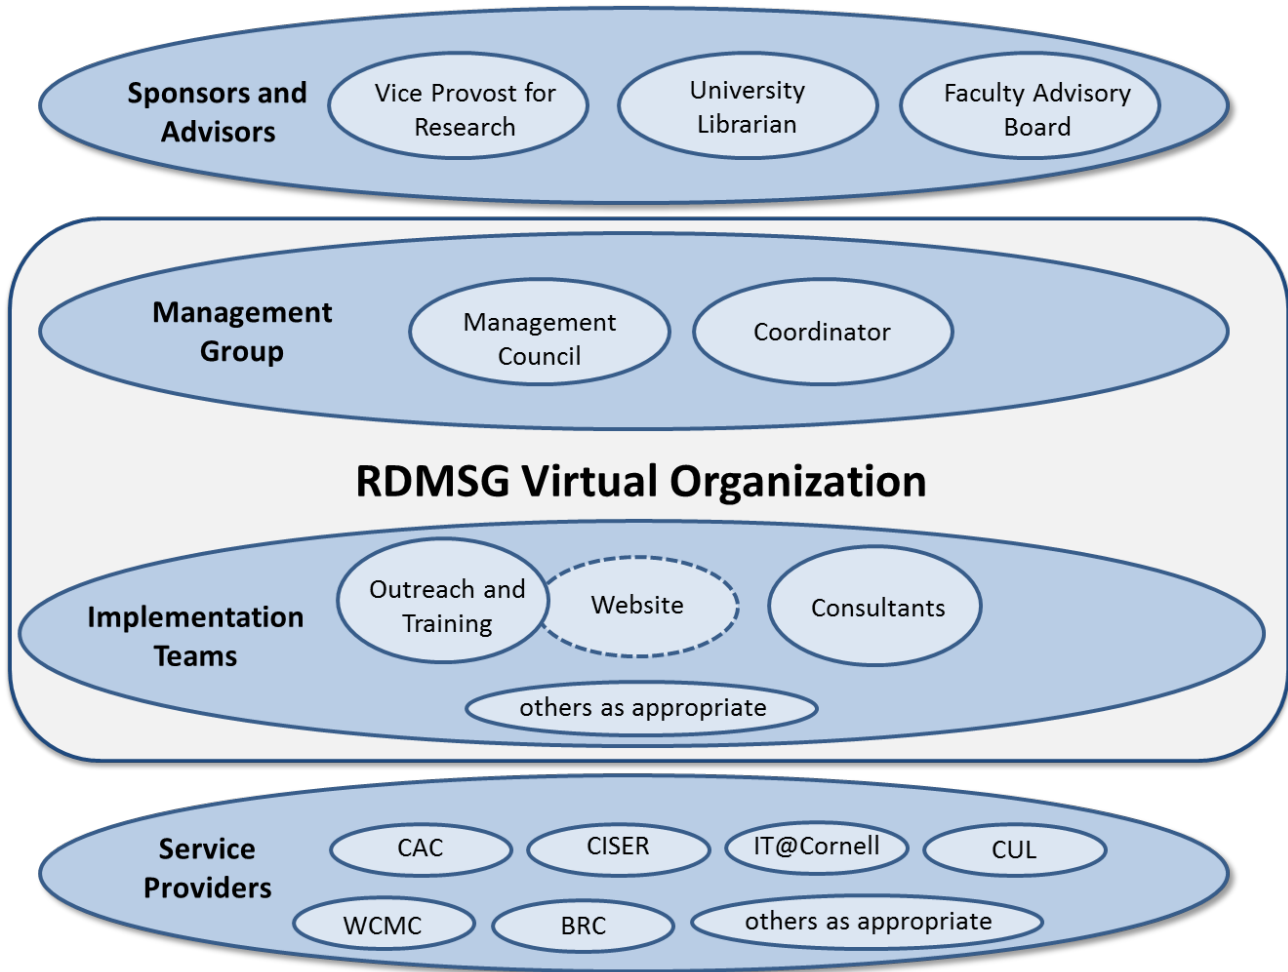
Sponsors and Advisors

Vice Provost for Research

University Librarian

Faculty Advisory Board

Management Group

Management Council

Coordinator

RDMSG Virtual Organization

Implementation Teams

Outreach and Training

Website

Consultants

others as appropriate

Service Providers

CAC

CISER

IT@Cornell

CUL

WCMC

BRC

others as appropriate